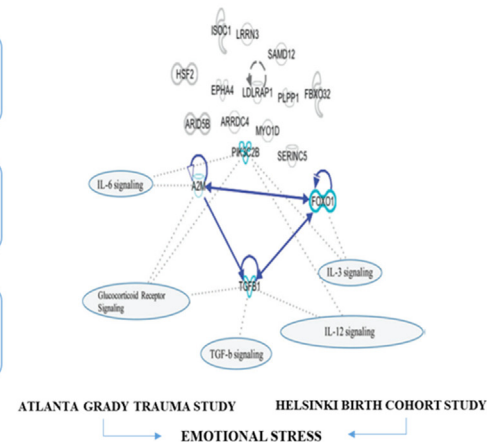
ISOC1 LRRN3
SAMD12
HSF2
EPHA4 LDLRAP1 PLPP1 FBXO32
ARID5B ARRDC4 MYO1D
PIK3C2B
SERINC5
IL-6 signaling
A2M
FOXO1
IL-3 signaling
TGFB1
Glucocorticoid Receptor Signaling
IL-12 signaling
TGF-b signaling

ATLANTA GRADY TRAUMA STUDY
HELSINKI BIRTH COHORT STUDY
EMOTIONAL STRESS